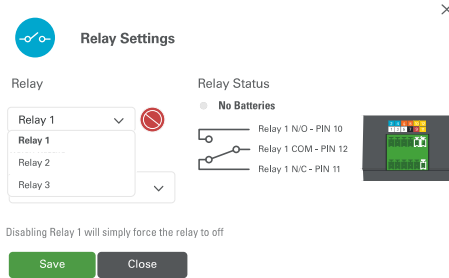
Relay Settings

Relay

Relay 1

Relay 1
Relay 2
Relay 3

Relay Status

No Batteries

Relay 1 N/O - PIN 10
Relay 1 COM - PIN 12
Relay 1 N/C - PIN 11

Disabling Relay 1 will simply force the relay to off

Save
Close